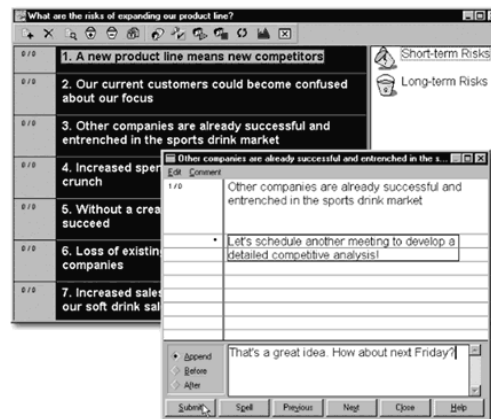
What are the risks of expanding our product line?

0/0 1. A new product line means new competitors

0/0 2. Our current customers could become confused about our focus

0/0 3. Other companies are already successful and entrenched in the sports drink market

0/0 4. Increased sper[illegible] crunch

0/0 5. Without a crea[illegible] succeed

0/0 6. Loss of existin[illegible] companies

0/0 7. Increased sales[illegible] our soft drink sal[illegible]

Short-term Risks

Long-term Risks

Other companies are already successful and entrenched in the s...

Edit Comment

1/0

Other companies are already successful and entrenched in the sports drink market

Let's schedule another meeting to develop a detailed competitive analysis!

Append
Before
After

That's a great idea. How about next Friday?

Submit Spell Previous Next Close Help